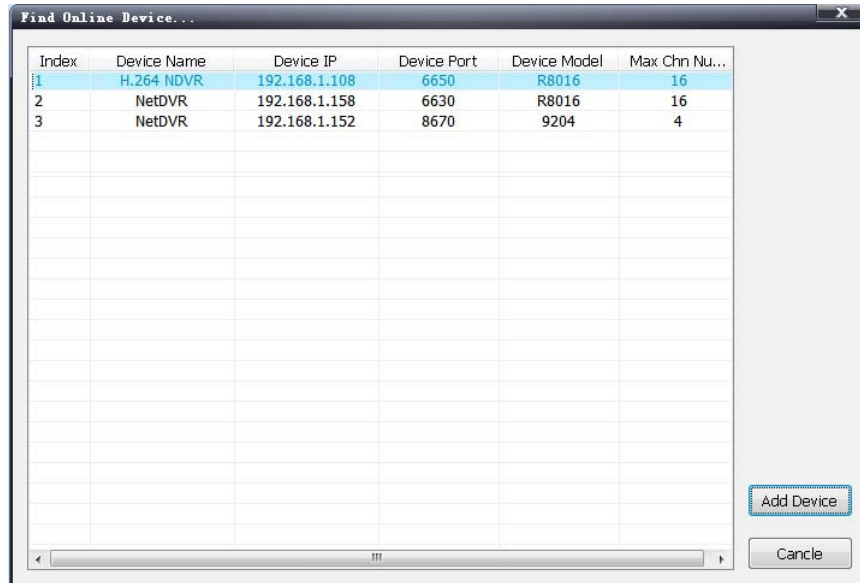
Find Online Device...

| Index | Device Name | Device IP | Device Port | Device Model | Max Chn Nu... |
|---|---|---|---|---|---|
| 1 | H.264 NDVR | 192.168.1.108 | 6650 | R8016 | 16 |
| 2 | NetDVR | 192.168.1.158 | 6630 | R8016 | 16 |
| 3 | NetDVR | 192.168.1.152 | 8670 | 9204 | 4 |

Add Device

Cancle